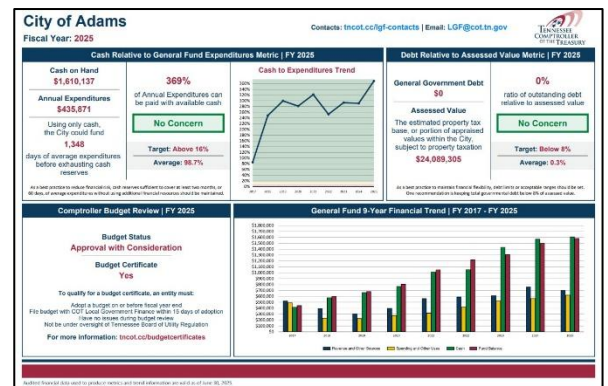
City of Adams
Fiscal Year: 2025

Contacts: tnot.cc/lgf-contacts | Email: LGF@cot.tn.gov

TENNESSEE COMPTROLLER OF THE TREASURY

Cash Relative to General Fund Expenditures Metric | FY 2025

Cash on Hand
$1,610,137

Annual Expenditures
$435,671

Using only cash, the City could fund
1,348
days of average expenditures before exhausting cash reserves

369%
of Annual Expenditures can be paid with available cash

No Concern

Target: Above 16%
Average: 96.7%

Cash to Expenditures Trend

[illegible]

Debt Relative to Assessed Value Metric | FY 2025

General Government Debt
$0

Assessed Value
The estimated property tax base, or portion of appraised values within the City, subject to property taxation
$24,089,305

0%
ratio of outstanding debt relative to assessed value

No Concern

Target: Below 8%
Average: 0.3%

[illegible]

Comptroller Budget Review | FY 2025

Budget Status
Approval with Consideration

Budget Certificate
Yes

To qualify for a budget certificate, an entity must:
Adopt a budget on or before fiscal year end
File budget with COT Local Government Finance within 15 days of adoption
Have no issues during budget review
Not be under oversight of Tennessee Board of Utility Regulation

For more information: tnot.cc/budgetcertificates

General Fund 9-Year Financial Trend | FY 2017 - FY 2025

$1,800,000
$1,700,000
$1,600,000
$1,500,000
$1,400,000
$1,300,000
$1,200,000
$1,100,000
$1,000,000
$900,000
$800,000
$700,000
$600,000
$500,000
$400,000
$300,000
$200,000
$100,000
$0

2017 2018 2019 2020 2021 2022 2023 2024 2025

Revenue and Other Sources | Spending and Other Uses | Cash | Fund Balance

Audited financial data used to produce metrics and trend information are valid as of June 30, 2025.